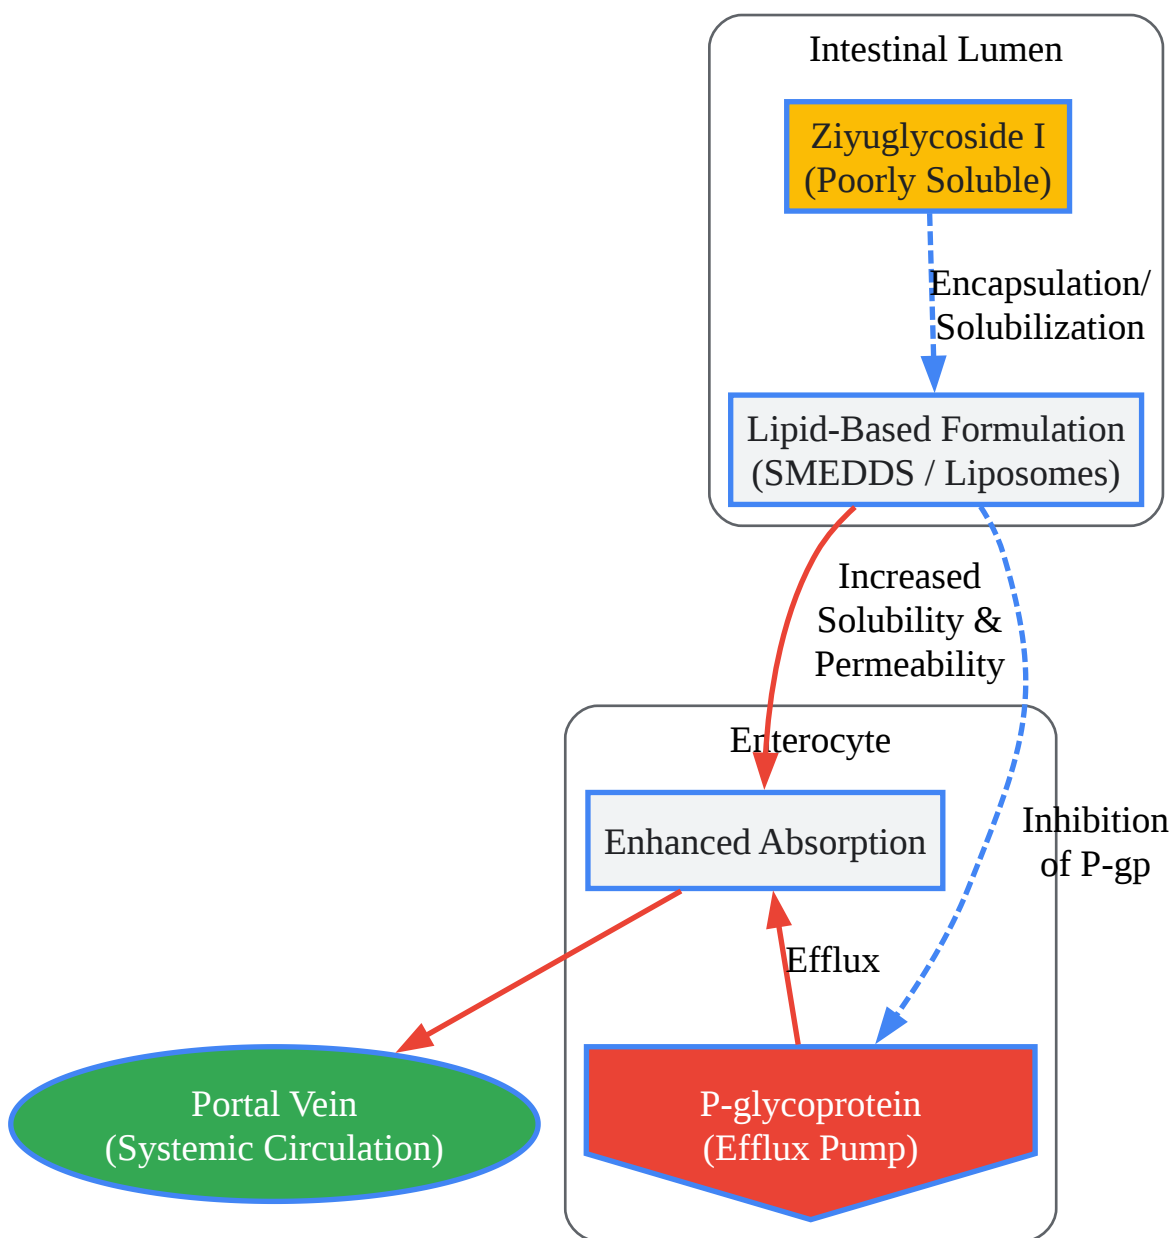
Intestinal Lumen

Ziyuglycoside I
(Poorly Soluble)

Encapsulation/
Solubilization

Lipid-Based Formulation
(SMEDDS / Liposomes)

Increased
Solubility &
Permeability

Enterocyte

Enhanced Absorption

Inhibition
of P-gp

Efflux

Portal Vein
(Systemic Circulation)

P-glycoprotein
(Efflux Pump)